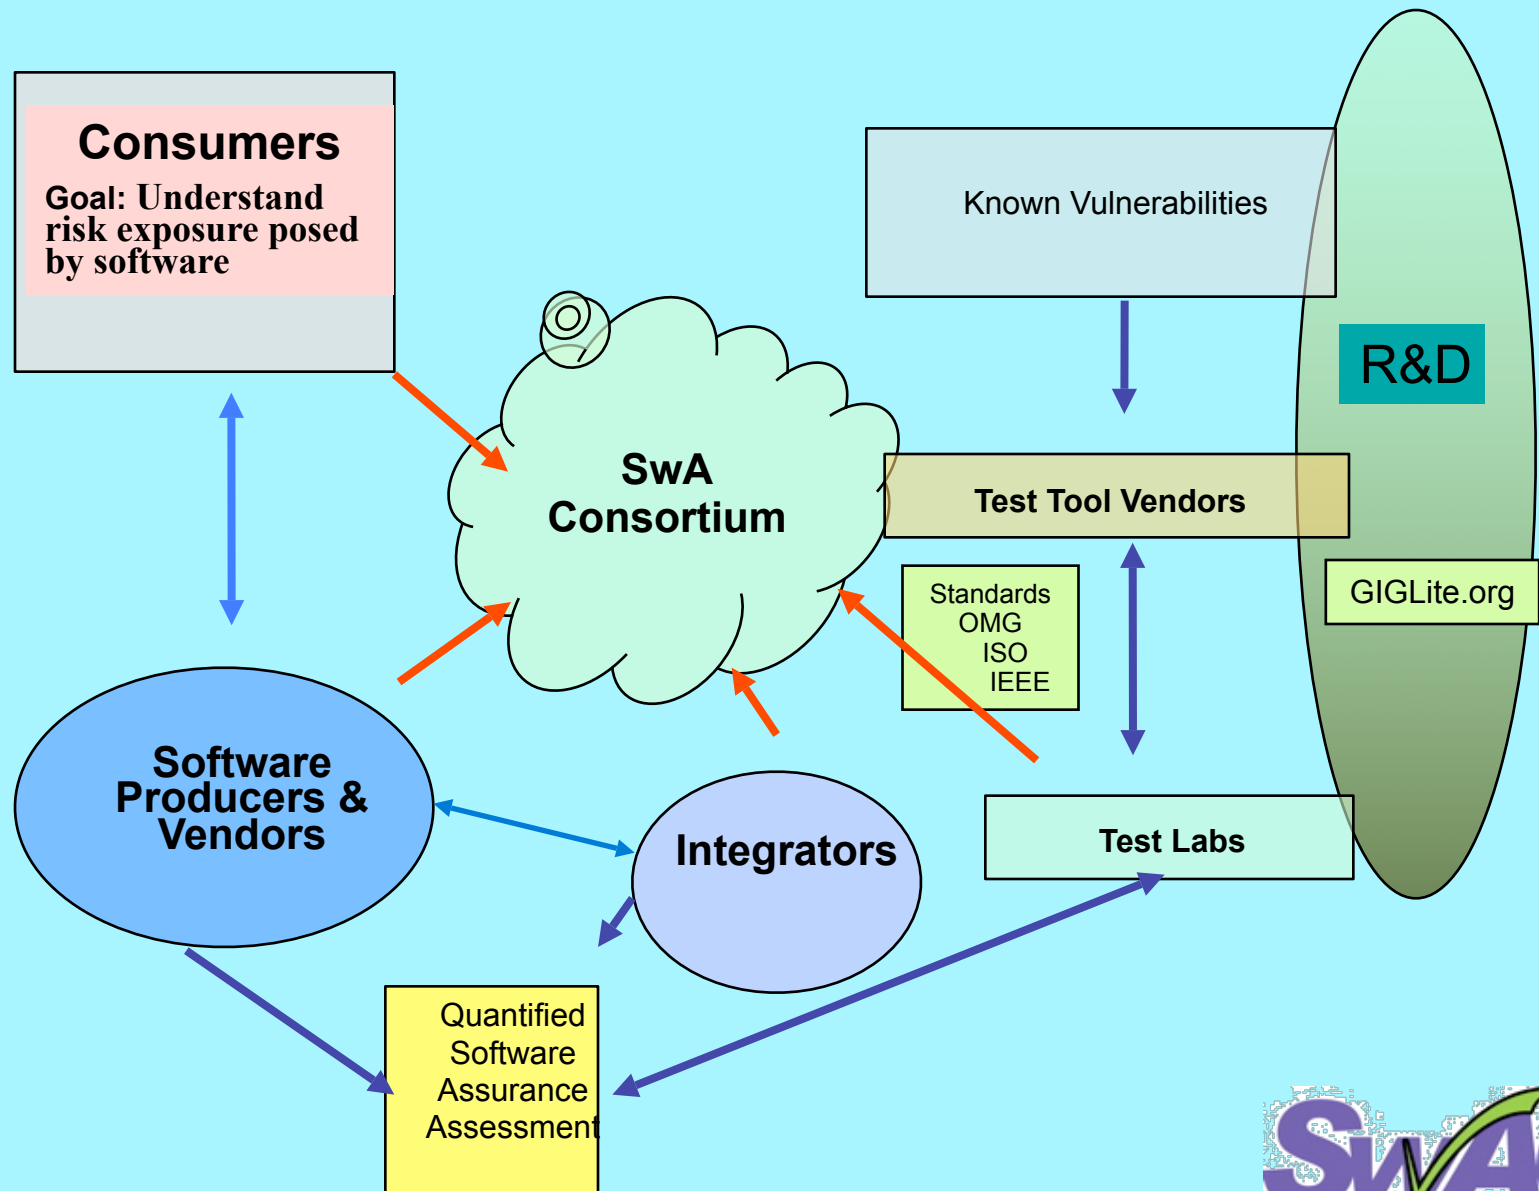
Consumers

Goal: Understand risk exposure posed by software

Known Vulnerabilities

R&D

SwA Consortium

Test Tool Vendors

Standards
OMG
ISO
IEEE

GIGLite.org

Software Producers & Vendors

Integrators

Test Labs

Quantified Software Assurance Assessment

SwA